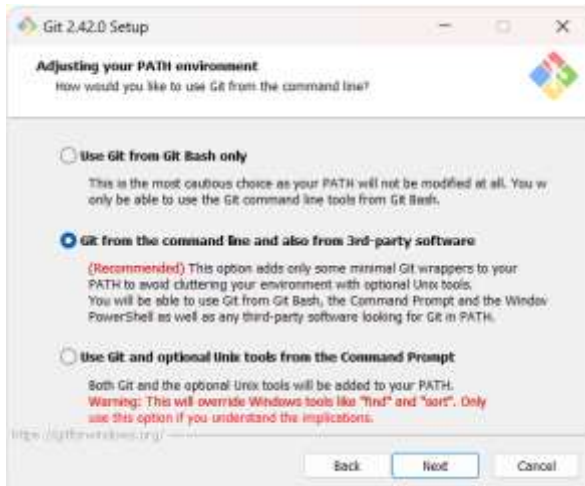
Git 2.42.0 Setup

Adjusting your PATH environment

How would you like to use Git from the command line?

Use Git from Git Bash only

This is the most cautious choice as your PATH will not be modified at all. You w only be able to use the Git command line tools from Git Bash.

Git from the command line and also from 3rd-party software

(Recommended) This option adds only some minimal Git wrappers to your PATH to avoid cluttering your environment with optional Unix tools. You will be able to use Git from Git Bash, the Command Prompt and the Window PowerShell as well as any third-party software looking for Git in PATH.

Use Git and optional Unix tools from the Command Prompt

Both Git and the optional Unix tools will be added to your PATH. Warning: This will override Windows tools like "find" and "sort". Only use this option if you understand the implications.

https://gitforwindows.org/

Back

Next

Cancel